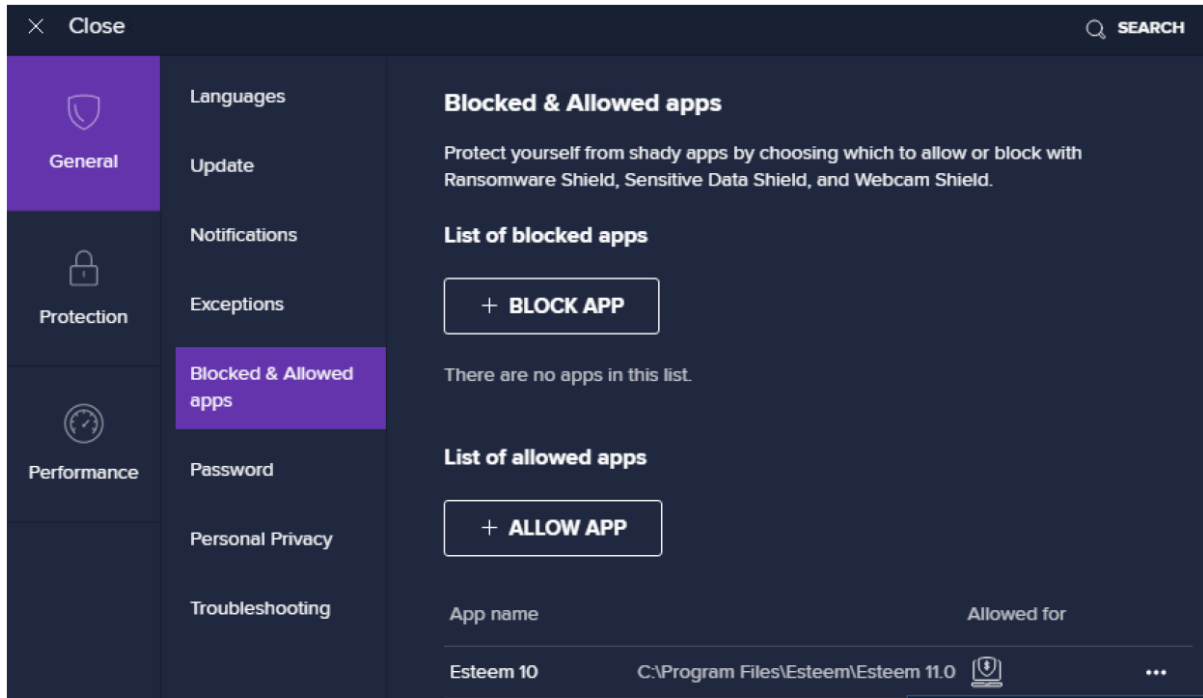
× Close

SEARCH

General

Protection

Performance

Languages

Update

Notifications

Exceptions

Blocked & Allowed apps

Password

Personal Privacy

Troubleshooting

Blocked & Allowed apps

Protect yourself from shady apps by choosing which to allow or block with Ransomware Shield, Sensitive Data Shield, and Webcam Shield.

List of blocked apps

+ BLOCK APP

There are no apps in this list.

List of allowed apps

+ ALLOW APP

| App name | | Allowed for | |
|---|---|---|---|
| Esteem 10 | C:\Program Files\Esteem\Esteem 11.0 | | ••• |